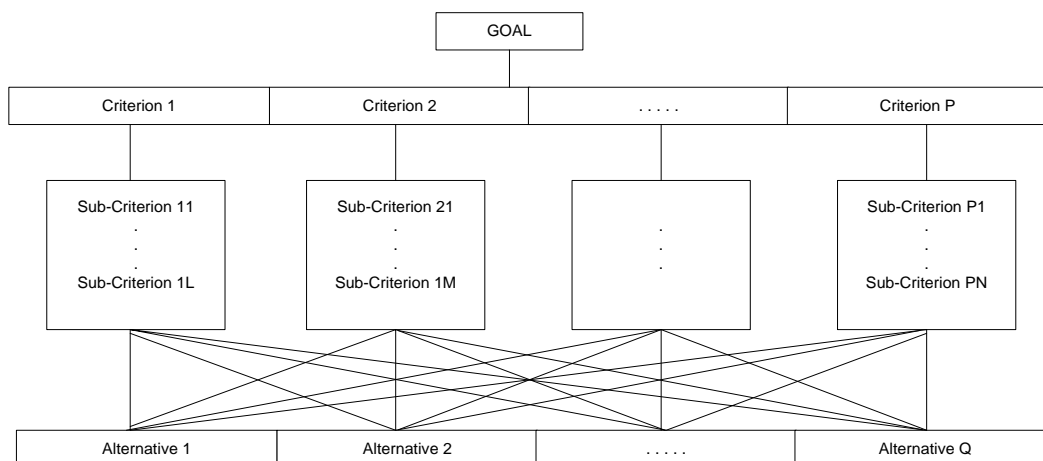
GOAL

| Criterion 1 | Criterion 2 | . . . . . | Criterion P |
|---|---|---|---|

Sub-Criterion 11
.
.
.
Sub-Criterion 1L

Sub-Criterion 21
.
.
.
Sub-Criterion 1M

.
.
.

Sub-Criterion P1
.
.
.
Sub-Criterion PN

| Alternative 1 | Alternative 2 | . . . . . | Alternative Q |
|---|---|---|---|